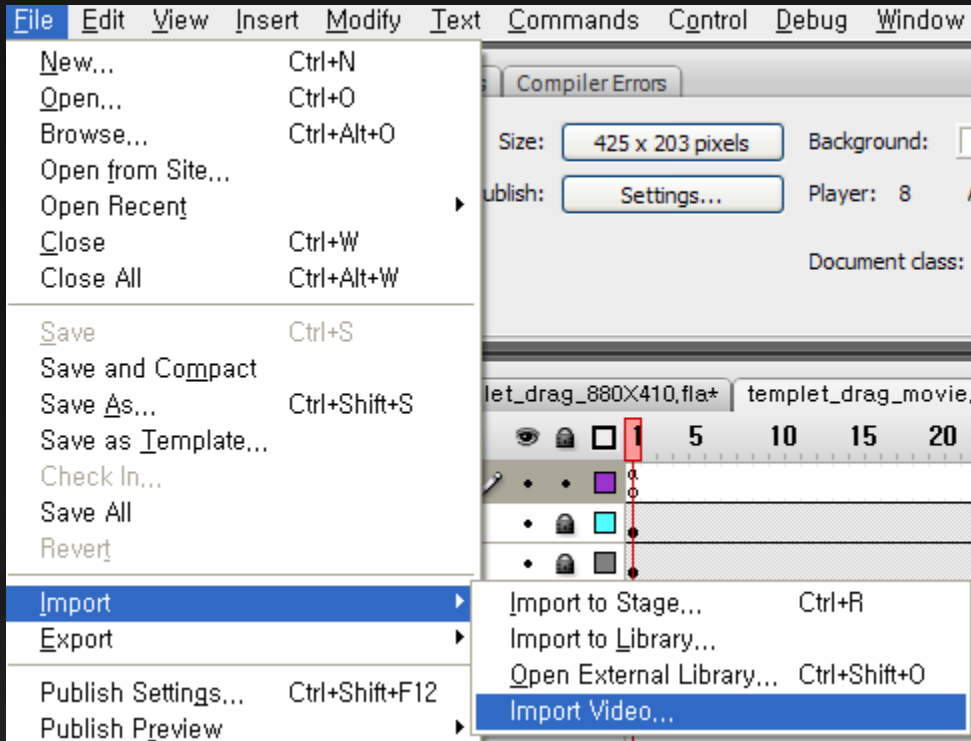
File Edit View Insert Modify Text Commands Control Debug Window

New... Ctrl+N
Open... Ctrl+O
Browse... Ctrl+Alt+O
Open from Site...
Open Recent
Close Ctrl+W
Close All Ctrl+Alt+W

Save Ctrl+S
Save and Compact
Save As... Ctrl+Shift+S
Save as Template...
Check In...
Save All
Revert

Import
Export

Publish Settings... Ctrl+Shift+F12
Publish Preview

Import to Stage... Ctrl+R
Import to Library...
Open External Library... Ctrl+Shift+O
Import Video...

Compiler Errors
Size: 425 x 203 pixels
Background:
ublish: Settings...
Player: 8
Document class:

let_drag_880X410.fla* templet_drag_movie.

1 5 10 15 20